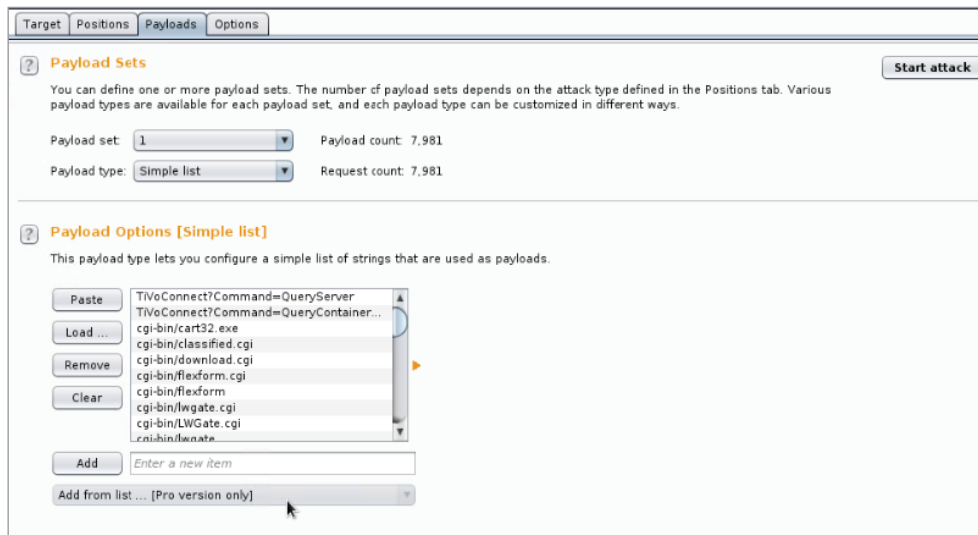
Target Positions Payloads Options

Payload Sets

Start attack

You can define one or more payload sets. The number of payload sets depends on the attack type defined in the Positions tab. Various payload types are available for each payload set, and each payload type can be customized in different ways.

Payload set: 1

Payload count: 7,981

Payload type: Simple list

Request count: 7,981

Payload Options [Simple list]

This payload type lets you configure a simple list of strings that are used as payloads.

Paste

Load ...

Remove

Clear

TiVoConnect?Command=QueryServer
TiVoConnect?Command=QueryContainer...
cgi-bin/cart32.exe
cgi-bin/classified.cgi
cgi-bin/download.cgi
cgi-bin/flexform.cgi
cgi-bin/flexform
cgi-bin/lwgate.cgi
cgi-bin/LWGate.cgi
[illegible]

Add

Enter a new item

Add from list ... [Pro version only]